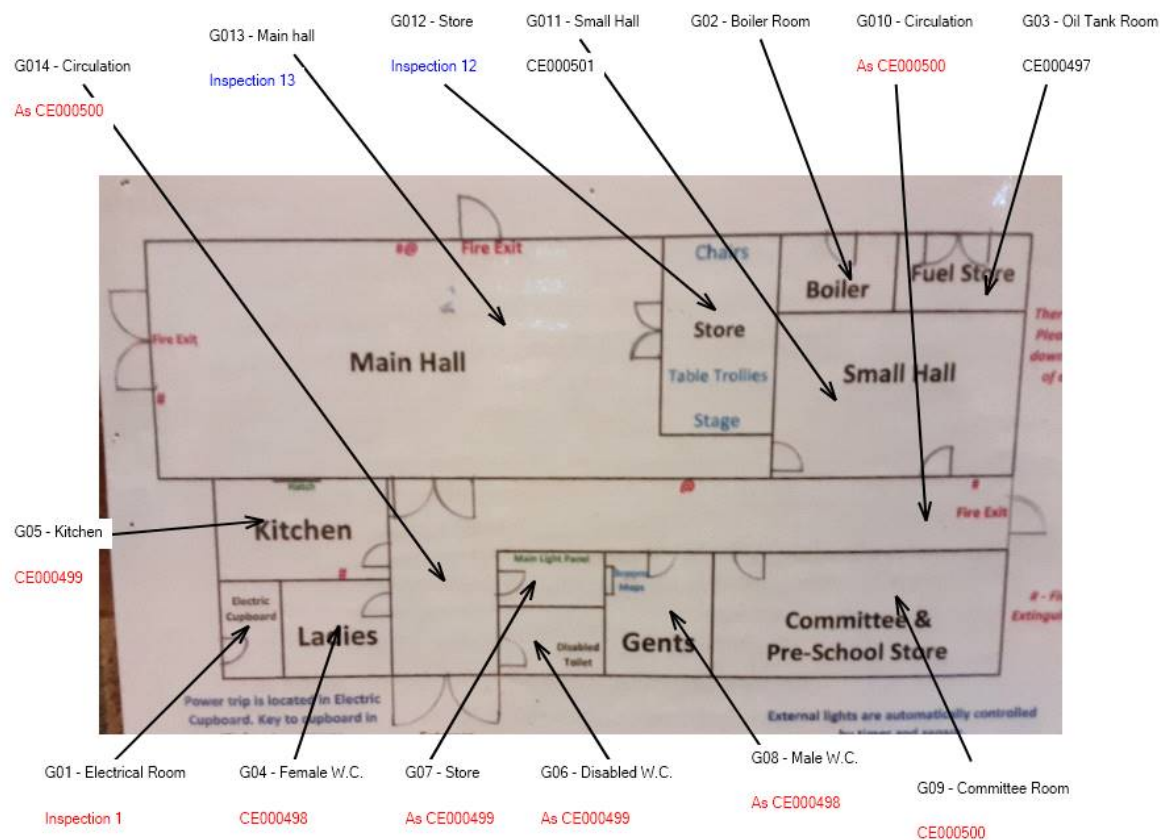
G014 - Circulation
As CE000500

G013 - Main hall
Inspection 13

G012 - Store
Inspection 12

G011 - Small Hall
CE000501

G02 - Boiler Room

G010 - Circulation
As CE000500

G03 - Oil Tank Room
CE000497

#@ Fire Exit

Chairs

Boiler

Fuel Store

Fire Exit

Store

Main Hall

Table Trolleys

Small Hall

Stage

#

There Pizo down of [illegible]

Hatch

#

Fire Exit

G05 - Kitchen
CE000499

Kitchen

Main Light Panel

Mops

Electric Cupboard

Ladies

Disabled Toilet

Gents

Committee & Pre-School Store

# - Fi Extingu

Power trip is located in Electric Cupboard. Key to cupboard in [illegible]

External lights are automatically controlled by timer and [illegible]

G01 - Electrical Room
Inspection 1

G04 - Female W.C.
CE000498

G07 - Store
As CE000499

G06 - Disabled W.C.
As CE000499

G08 - Male W.C.
As CE000498

G09 - Committee Room
CE000500